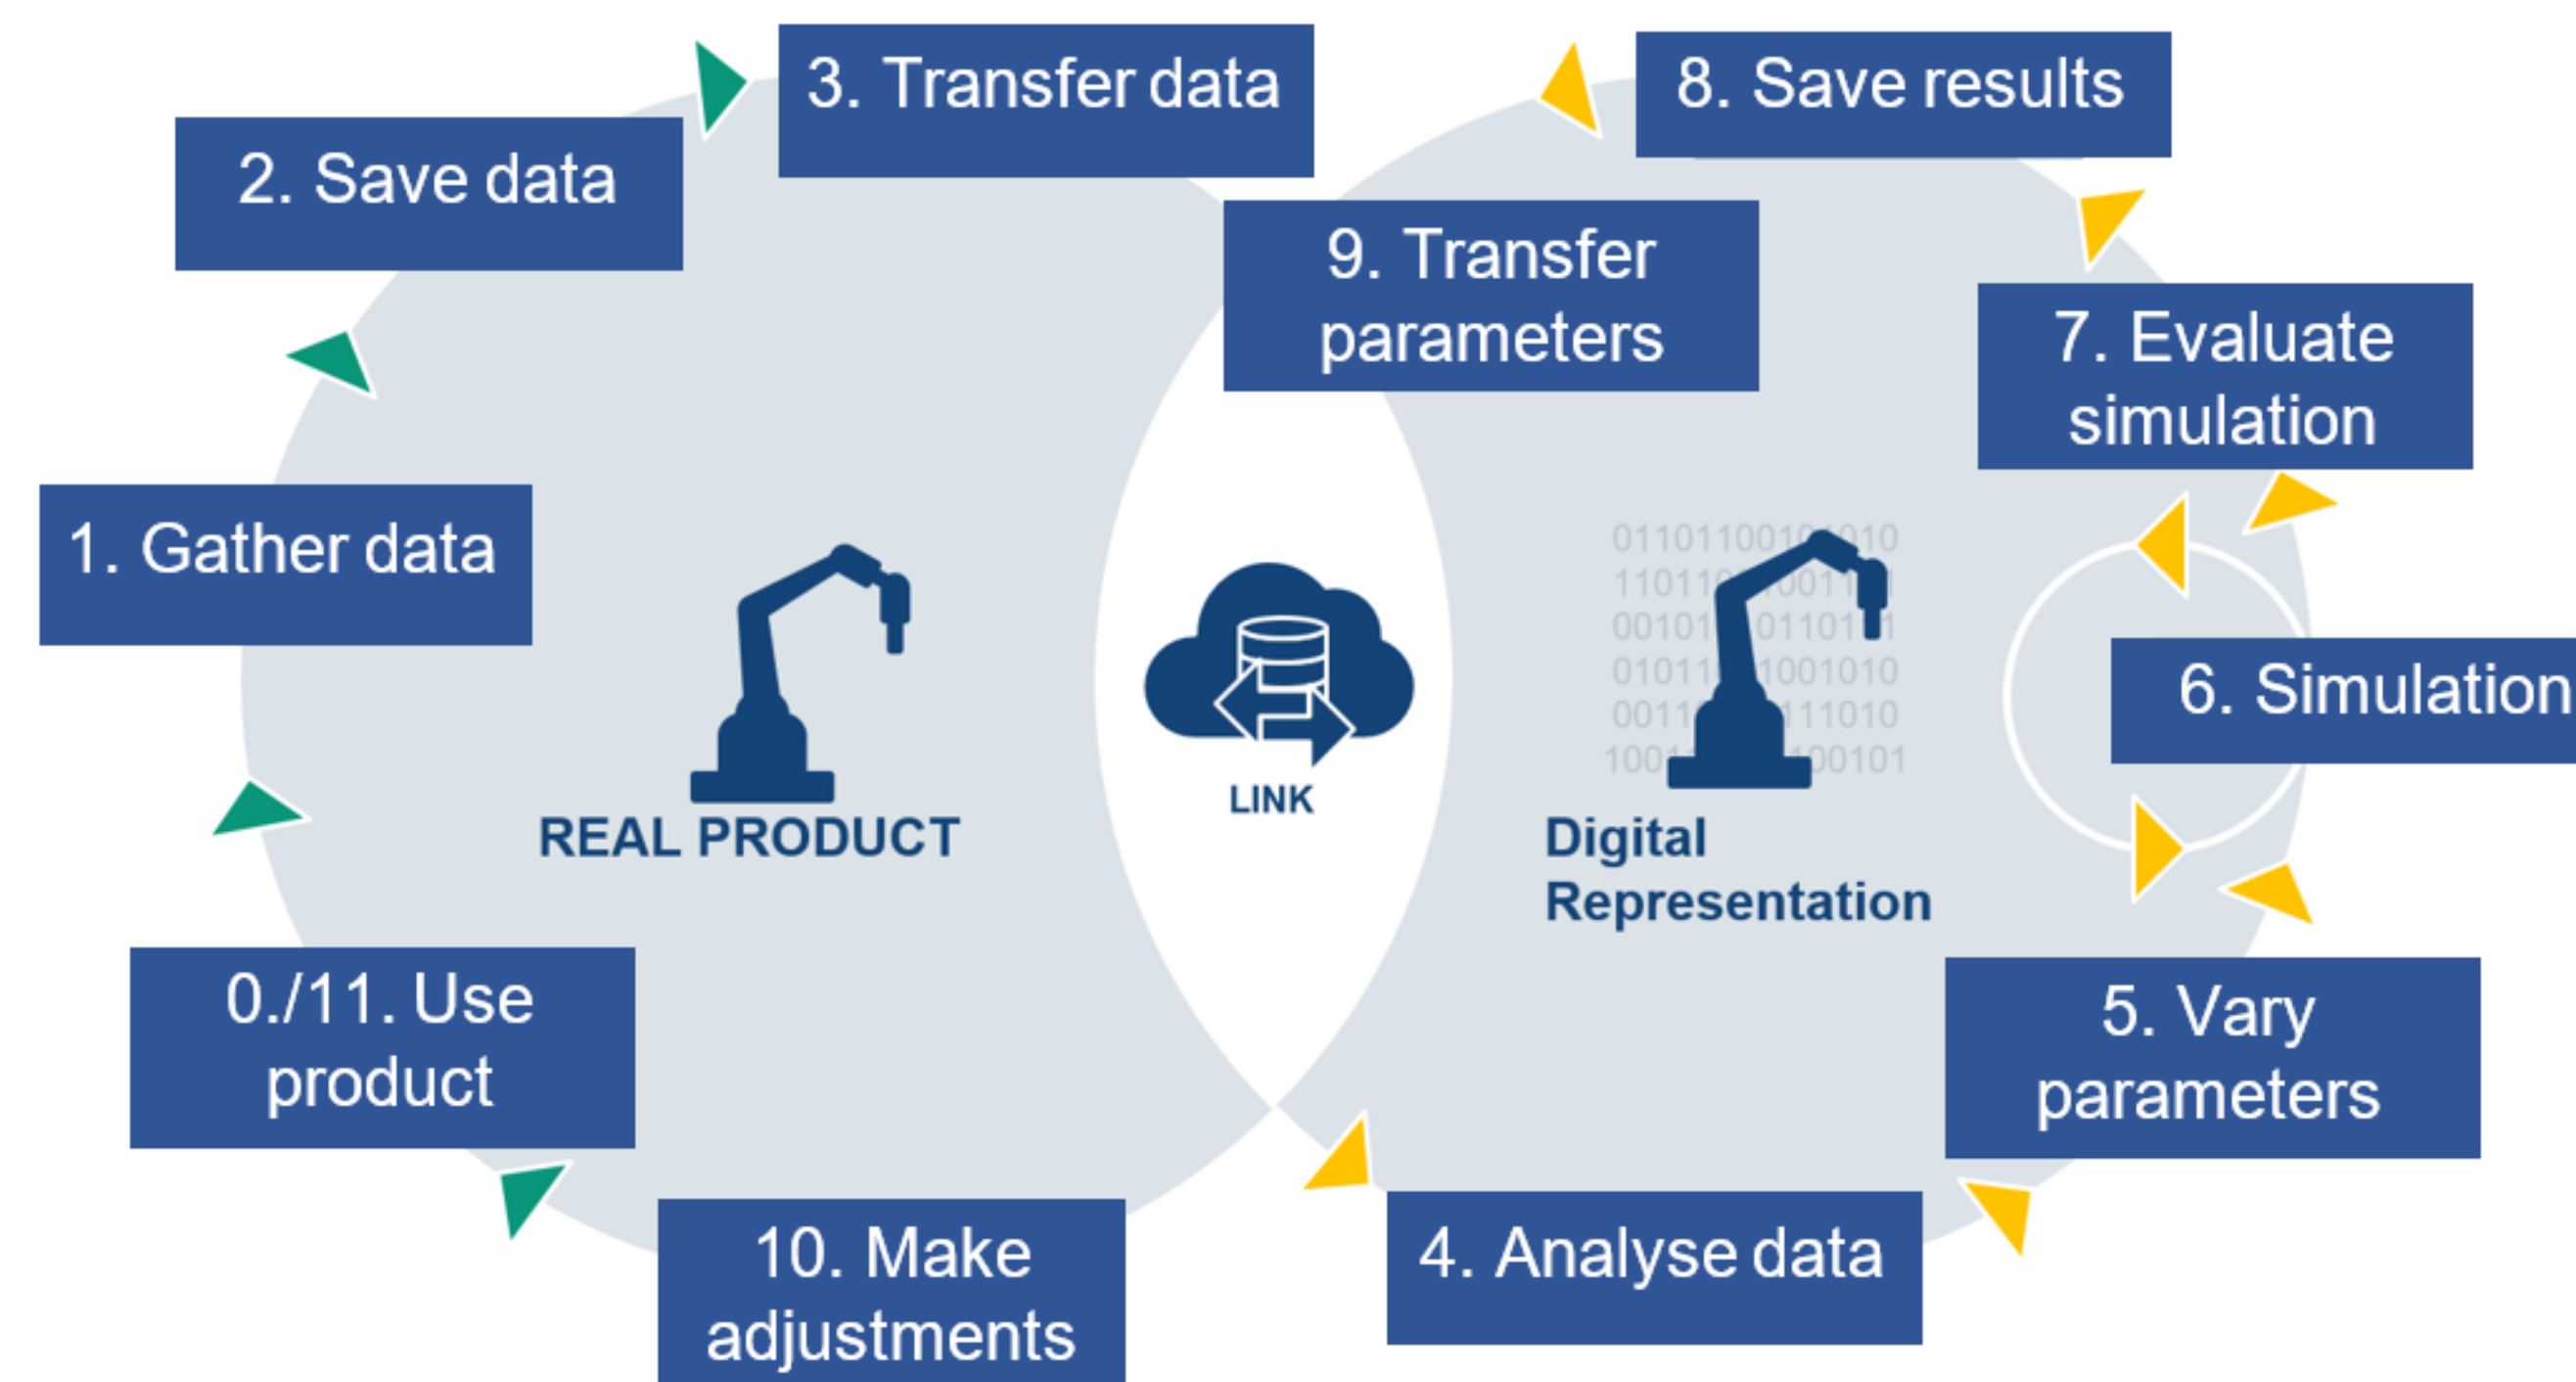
3. Transfer data

8. Save results

2. Save data

9. Transfer parameters

7. Evaluate simulation

1. Gather data

6. Simulation

REAL PRODUCT

LINK

Digital Representation

0./11. Use product

5. Vary parameters

10. Make adjustments

4. Analyse data